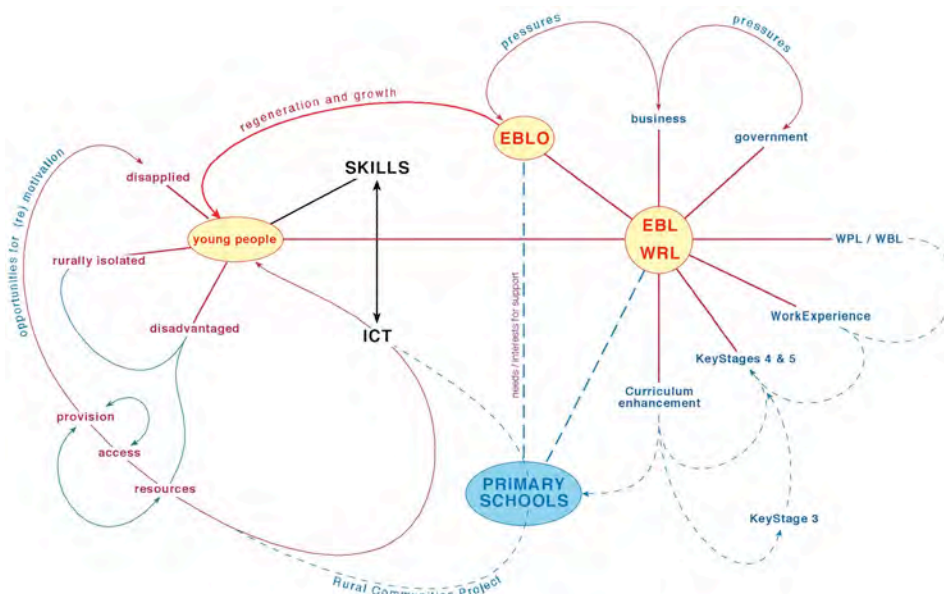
pressures

pressures

business

government

regeneration and growth

EBLO

opportunities for (re) motivation

disapplied

SKILLS

EBL

WRL

young people

rurally isolated

WPL / WBL

needs / interests for support

WorkExperience

disadvantaged

ICT

KeyStages 4 & 5

Curriculum enhancement

provision

access

resources

PRIMARY SCHOOLS

KeyStage 3

Rural Community Project